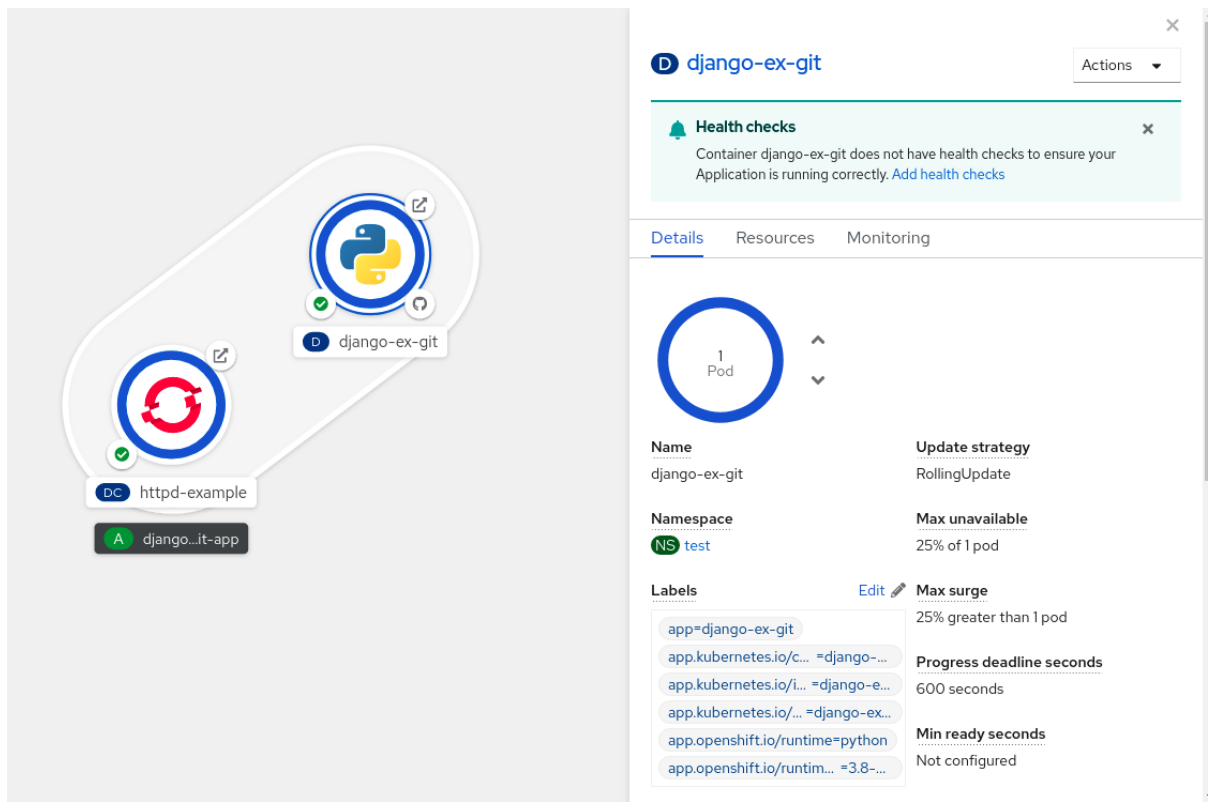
D django-ex-git

DC httpd-example

A django...it-app

D django-ex-git

Actions

Health checks

Container django-ex-git does not have health checks to ensure your Application is running correctly. Add health checks

Details Resources Monitoring

1
Pod

Name
django-ex-git

Namespace
NS test

Labels
Edit

app=django-ex-git
app.kubernetes.io/c... =django-...
app.kubernetes.io/i... =django-e...
app.kubernetes.io/... =django-ex...
app.openshift.io/runtime=python
app.openshift.io/runtim... =3.8-...

Update strategy
RollingUpdate

Max unavailable
25% of 1 pod

Max surge
25% greater than 1 pod

Progress deadline seconds
600 seconds

Min ready seconds
Not configured